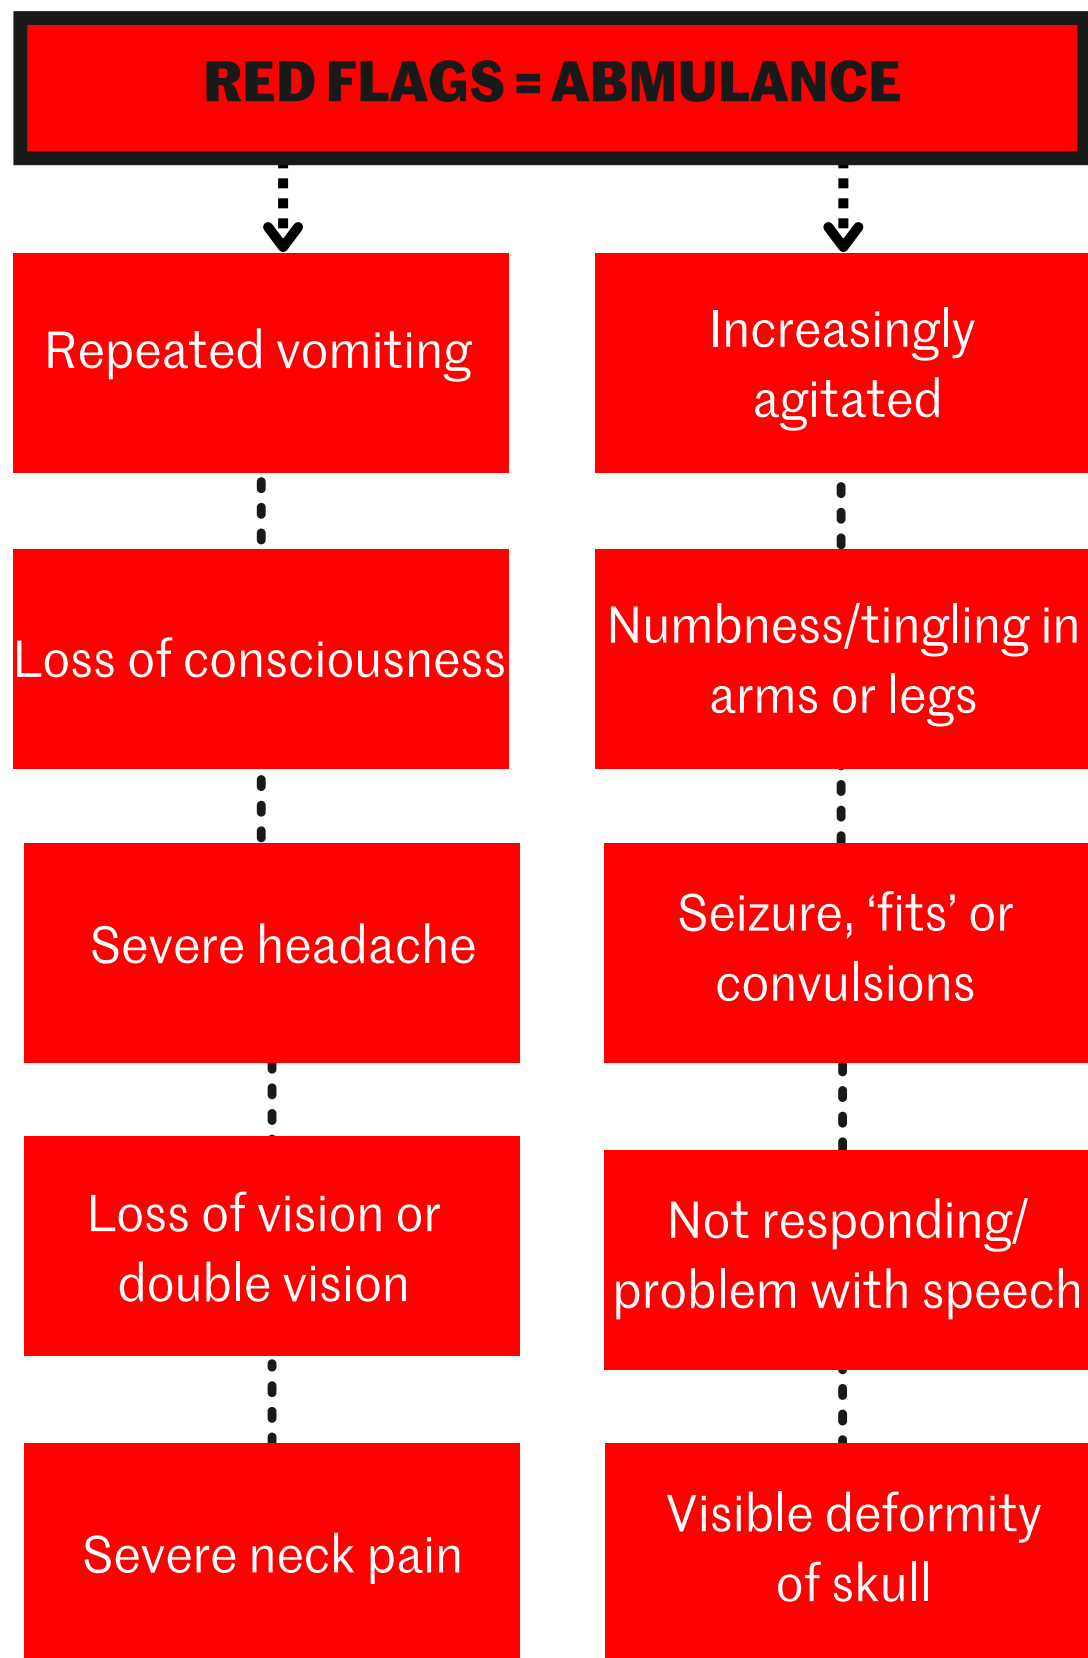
RED FLAGS = ABMULANCE

Repeated vomiting

Loss of consciousness

Severe headache

Loss of vision or double vision

Severe neck pain

Increasingly agitated

Numbness/tingling in arms or legs

Seizure, ‘fits’ or convulsions

Not responding/ problem with speech

Visible deformity of skull